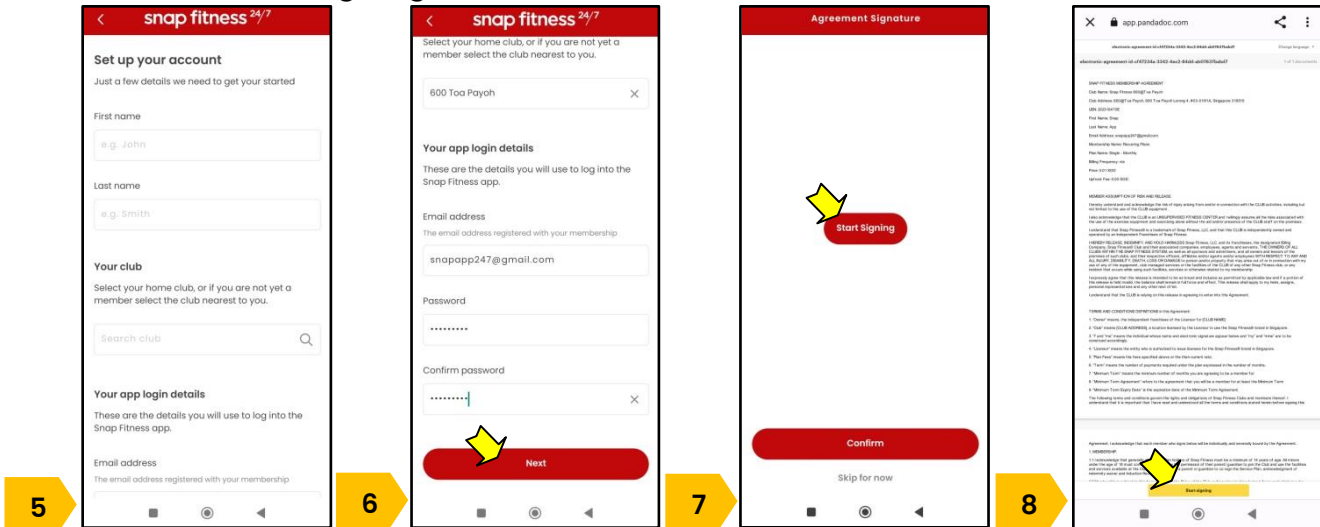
snap fitness 24/7

Set up your account

Just a few details we need to get your started

First name

e.g. John

Last name

e.g. Smith

Your club

Select your home club, or if you are not yet a member select the club nearest to you.

Search club

Your app login details

These are the details you will use to log into the Snap Fitness app.

Email address

The email address registered with your membership

5

snap fitness 24/7

Select your home club, or if you are not yet a member select the club nearest to you.

600 Toa Payoh

Your app login details

These are the details you will use to log into the Snap Fitness app.

Email address

The email address registered with your membership

snapapp247@gmail.com

Password

Confirm password

Next

6

Agreement Signature

Start Signing

Confirm

Skip for now

7

app.pandadoc.com

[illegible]

Start signing

8